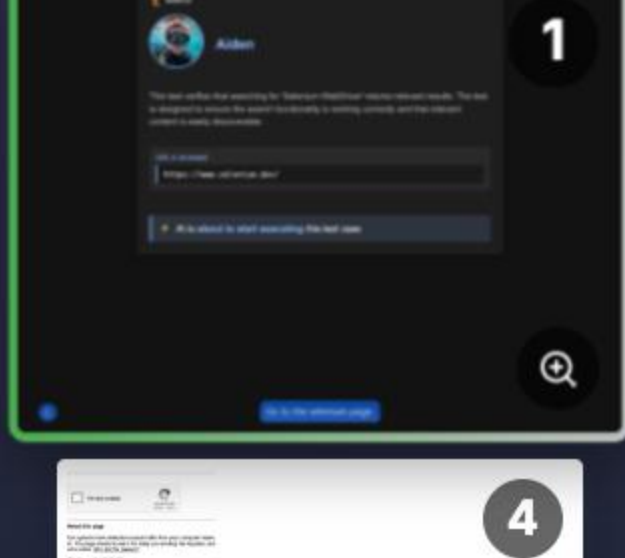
1

Aiden

This test verifies that searching for "Selenium WebDriver" returns relevant results. The test is designed to ensure the search functionality is working correctly and that relevant content is easily discoverable.

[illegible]

https://www.selenium.dev/

AI is about to start executing this test case

Go to the relevant page

4

I'm not a robot

About this page

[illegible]